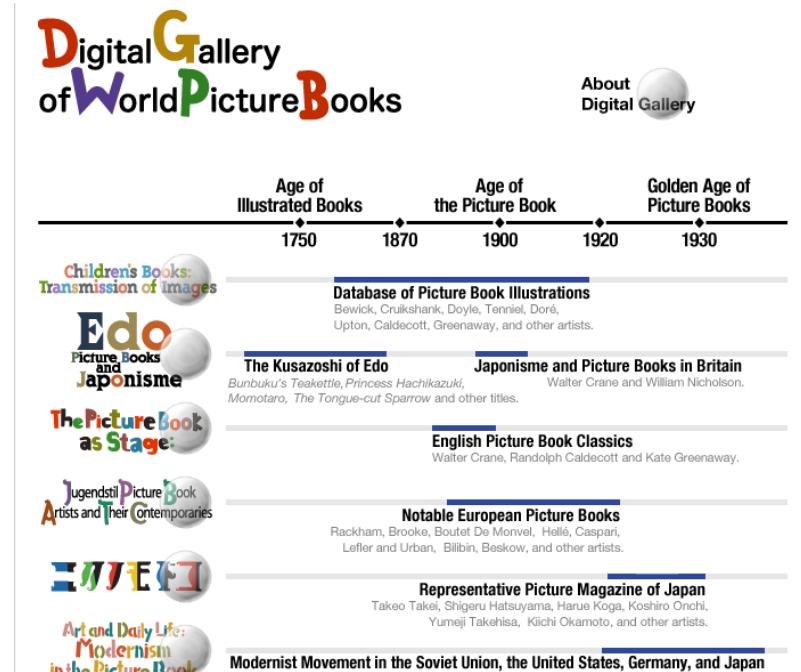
Digital Gallery of World Picture Books

About Digital Gallery

Age of Illustrated Books

Age of the Picture Book

Golden Age of Picture Books

1750

1870

1900

1920

1930

Children's Books: Transmission of Images

Database of Picture Book Illustrations
Bewick, Cruikshank, Doyle, Tenniel, Doré, Upton, Caldecott, Greenaway, and other artists.

Edo Picture Books and Japonisme

The Kusazoshi of Edo
Bunbuku's Teakettle, Princess Hachikazuki, Momotaro, The Tongue-cut Sparrow and other titles.

Japonisme and Picture Books in Britain
Walter Crane and William Nicholson.

The Picture Book as Stage:

English Picture Book Classics
Walter Crane, Randolph Caldecott and Kate Greenaway.

Jugendstil Picture Book Artists and Their Contemporaries

Notable European Picture Books
Rackham, Brooke, Boutet De Monvel, Hellé, Caspari, Lefler and Urban, Bilibin, Beskow, and other artists.

コドモノクニ

Representative Picture Magazine of Japan
Takeo Takei, Shigeru Hatsuyama, Harue Koga, Koshiro Onchi, Yumeji Takehisa, Kiichi Okamoto, and other artists.

Art and Daily Life: Modernism in the Picture Book

Modernist Movement in the Soviet Union, the United States, Germany, and Japan